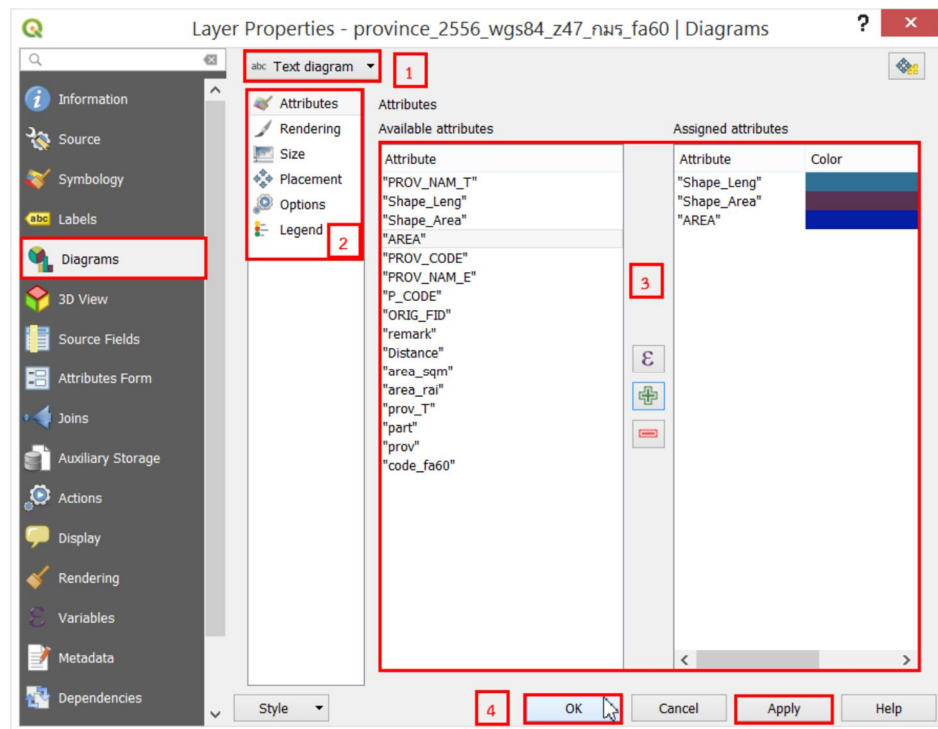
Layer Properties - province_2556_wgs84_z47_กมร_fa60 | Diagrams

?

×

Information
Source
Symbology
abc Labels
Diagrams
3D View
Source Fields
Attributes Form
Joins
Auxiliary Storage
Actions
Display
Rendering
Variables
Metadata
Dependencies

abc Text diagram

1

Attributes
Rendering
Size
Placement
Options
Legend

2

Attributes

Available attributes

| Attribute |
|---|
| "PROV_NAM_T" |
| "Shape_Leng" |
| "Shape_Area" |
| "AREA" |
| "PROV_CODE" |
| "PROV_NAM_E" |
| "P_CODE" |
| "ORIG_FID" |
| "remark" |
| "Distance" |
| "area_sqm" |
| "area_rai" |
| "prov_T" |
| "part" |
| "prov" |
| "code_fa60" |

3

ε

Assigned attributes

| Attribute | Color |
|---|---|
| "Shape_Leng" | |
| "Shape_Area" | |
| "AREA" | |

Style

4

OK

Cancel

Apply

Help